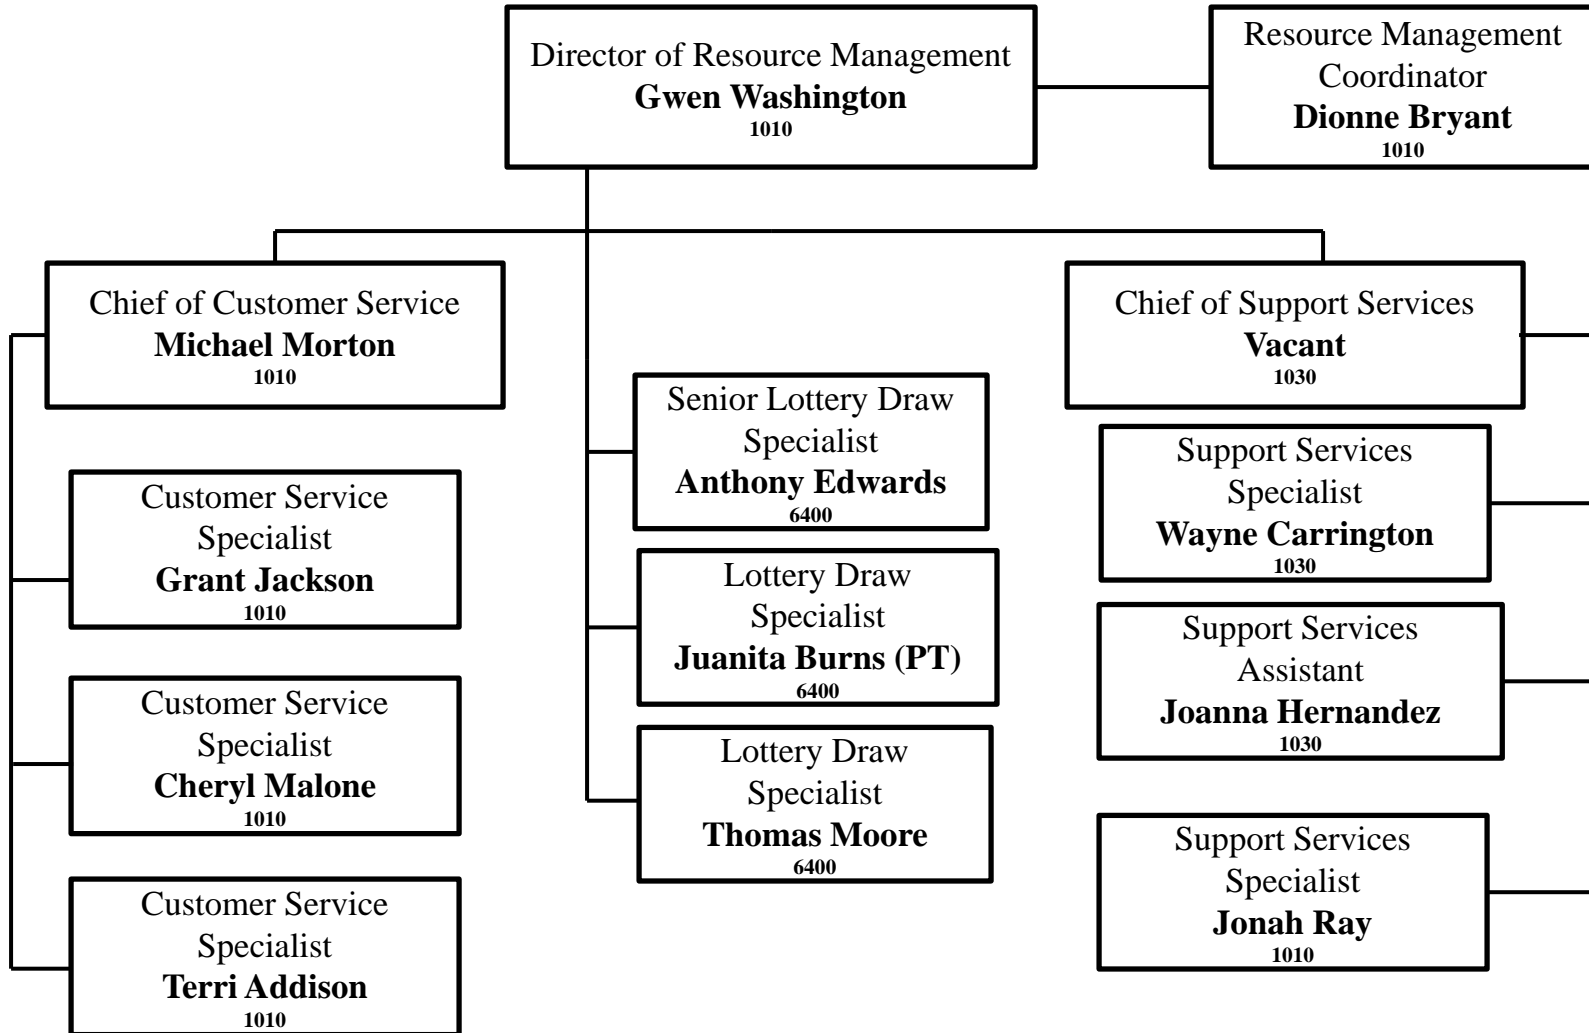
Director of Resource Management
**Gwen Washington**
1010

Resource Management Coordinator
**Dionne Bryant**
1010

Chief of Customer Service
**Michael Morton**
1010

Customer Service Specialist
**Grant Jackson**
1010

Customer Service Specialist
**Cheryl Malone**
1010

Customer Service Specialist
**Terri Addison**
1010

Senior Lottery Draw Specialist
**Anthony Edwards**
6400

Lottery Draw Specialist
**Juanita Burns (PT)**
6400

Lottery Draw Specialist
**Thomas Moore**
6400

Chief of Support Services
**Vacant**
1030

Support Services Specialist
**Wayne Carrington**
1030

Support Services Assistant
**Joanna Hernandez**
1030

Support Services Specialist
**Jonah Ray**
1010